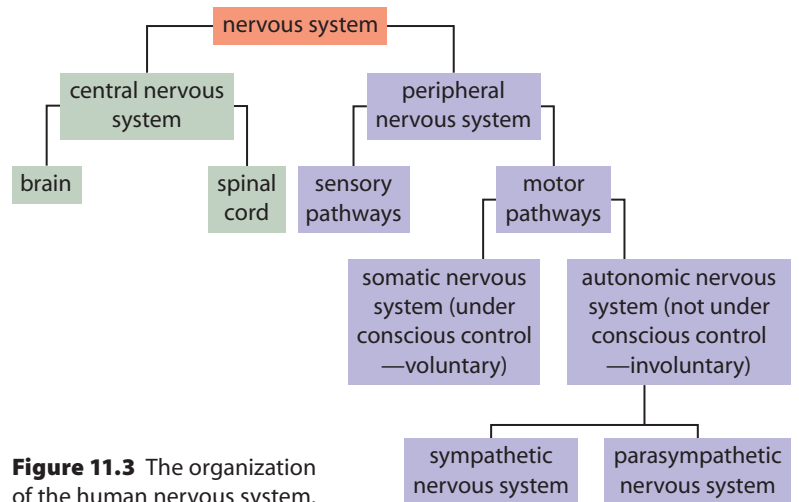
nervous system

central nervous system

peripheral nervous system

brain

spinal cord

sensory pathways

motor pathways

somatic nervous system (under conscious control —voluntary)

autonomic nervous system (not under conscious control —involuntary)

sympathetic nervous system

parasympathetic nervous system

**Figure 11.3** The organization of the human nervous system.